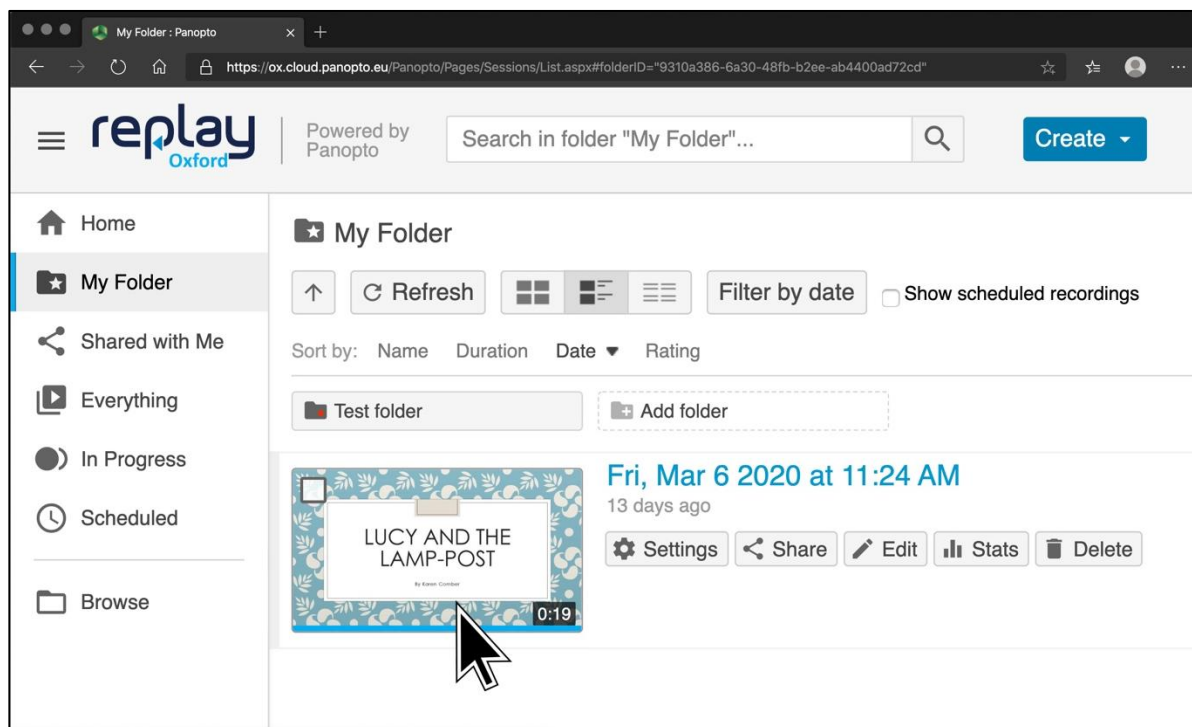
My Folder : Panopto

https://ox.cloud.panopto.eu/Panopto/Pages/Sessions/List.aspx#folderID="9310a386-6a30-48fb-b2ee-ab4400ad72cd"

replay Oxford

Powered by Panopto

Search in folder "My Folder"...

Create

Home

My Folder

Shared with Me

Everything

In Progress

Scheduled

Browse

My Folder

Refresh

Filter by date

Show scheduled recordings

Sort by: Name Duration Date Rating

Test folder

Add folder

LUCY AND THE LAMP-POST

By Karen Comber

0:19

Fri, Mar 6 2020 at 11:24 AM

13 days ago

Settings Share Edit Stats Delete